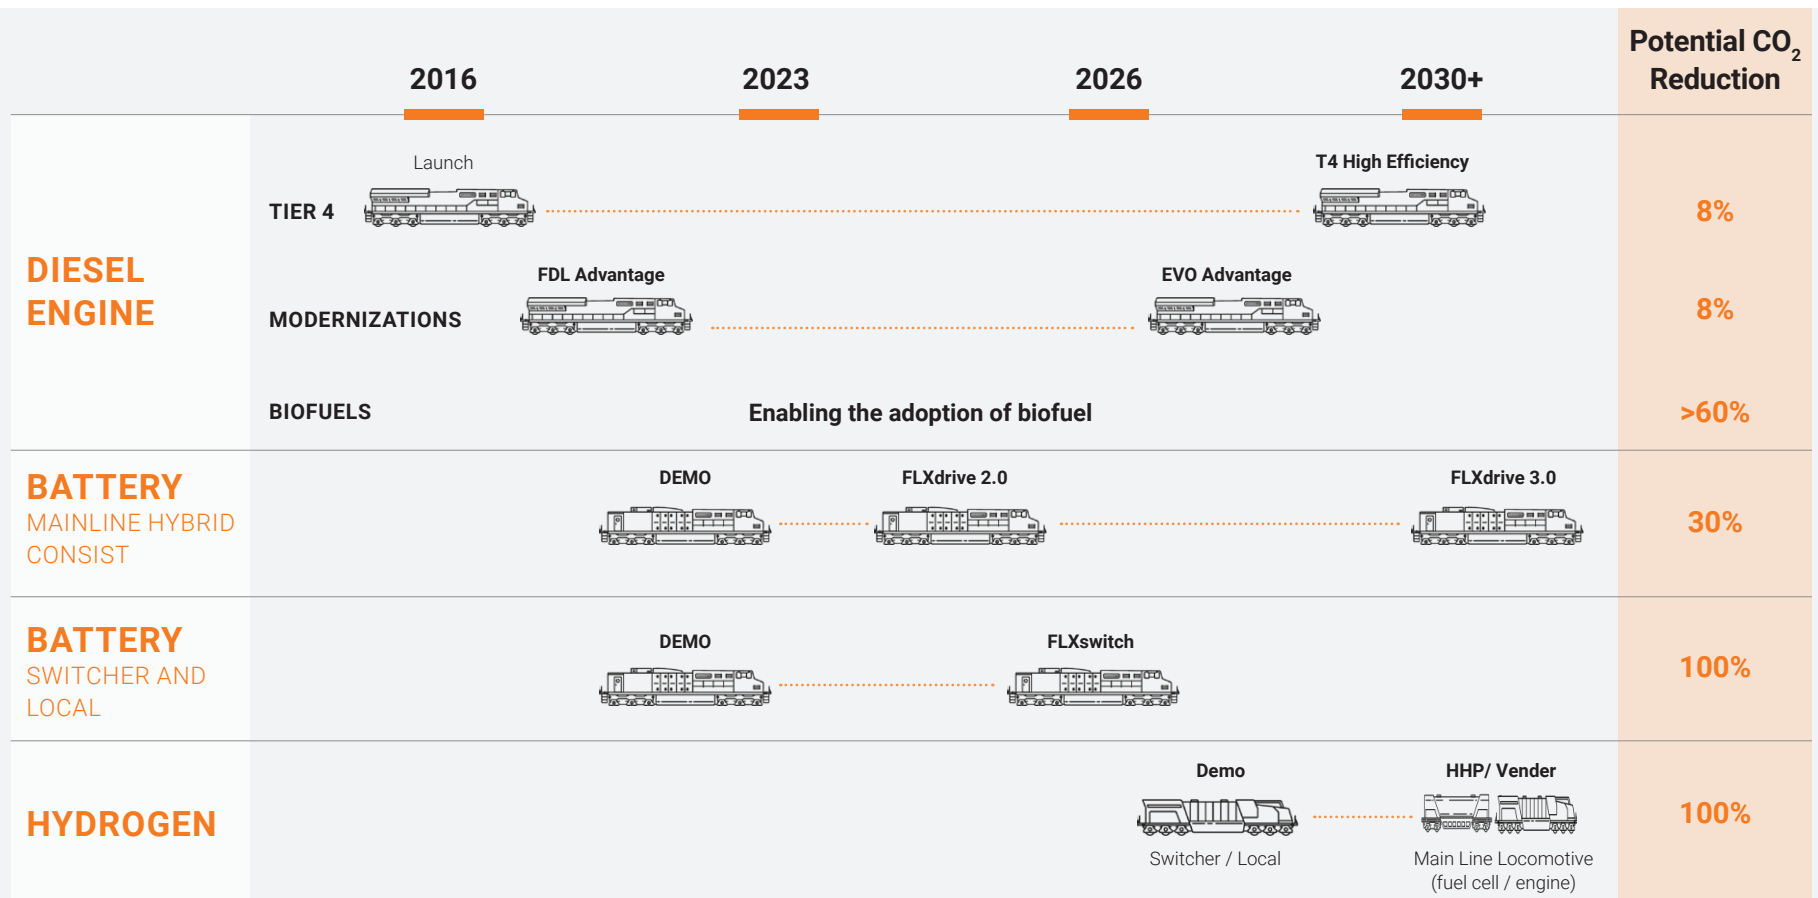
2016 2023 2026 2030+ Potential $CO_2$ Reduction

DIESEL ENGINE

TIER 4 Launch T4 High Efficiency 8%

MODERNIZATIONS FDL Advantage EVO Advantage 8%

BIOFUELS Enabling the adoption of biofuel >60%

BATTERY MAINLINE HYBRID CONSIST

DEMO FLXdrive 2.0 FLXdrive 3.0 30%

BATTERY SWITCHER AND LOCAL

DEMO FLXswitch 100%

HYDROGEN

Demo Switcher / Local HHP/ Vender Main Line Locomotive (fuel cell / engine) 100%